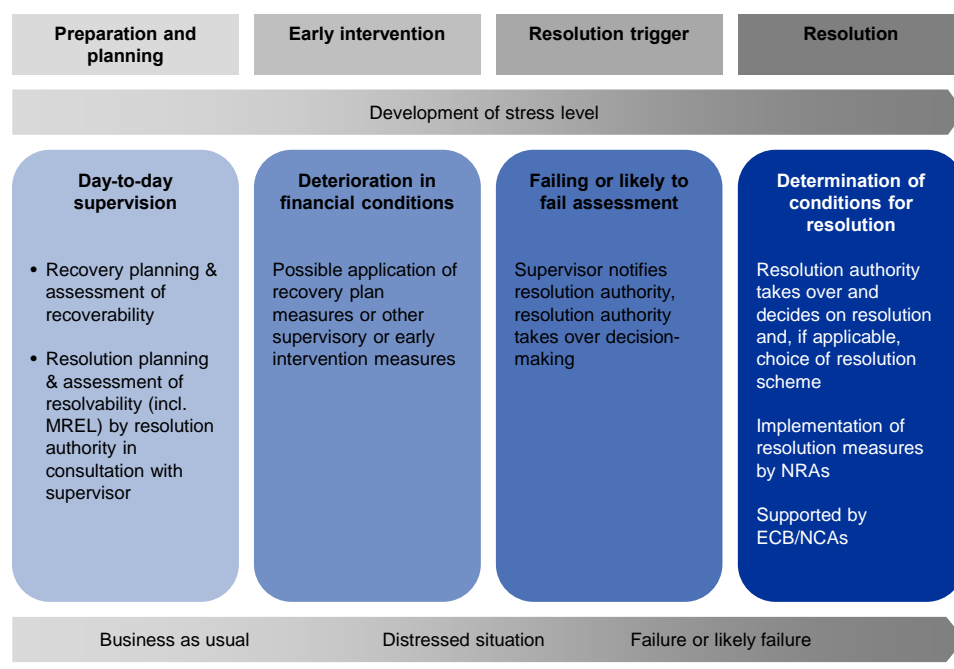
Preparation and planning

Early intervention

Resolution trigger

Resolution

Development of stress level

Day-to-day supervision

• Recovery planning & assessment of recoverability

• Resolution planning & assessment of resolvability (incl. MREL) by resolution authority in consultation with supervisor

Deterioration in financial conditions

Possible application of recovery plan measures or other supervisory or early intervention measures

Failing or likely to fail assessment

Supervisor notifies resolution authority, resolution authority takes over decision-making

Determination of conditions for resolution

Resolution authority takes over and decides on resolution and, if applicable, choice of resolution scheme

Implementation of resolution measures by NRAs

Supported by ECB/NCAs

Business as usual

Distressed situation

Failure or likely failure